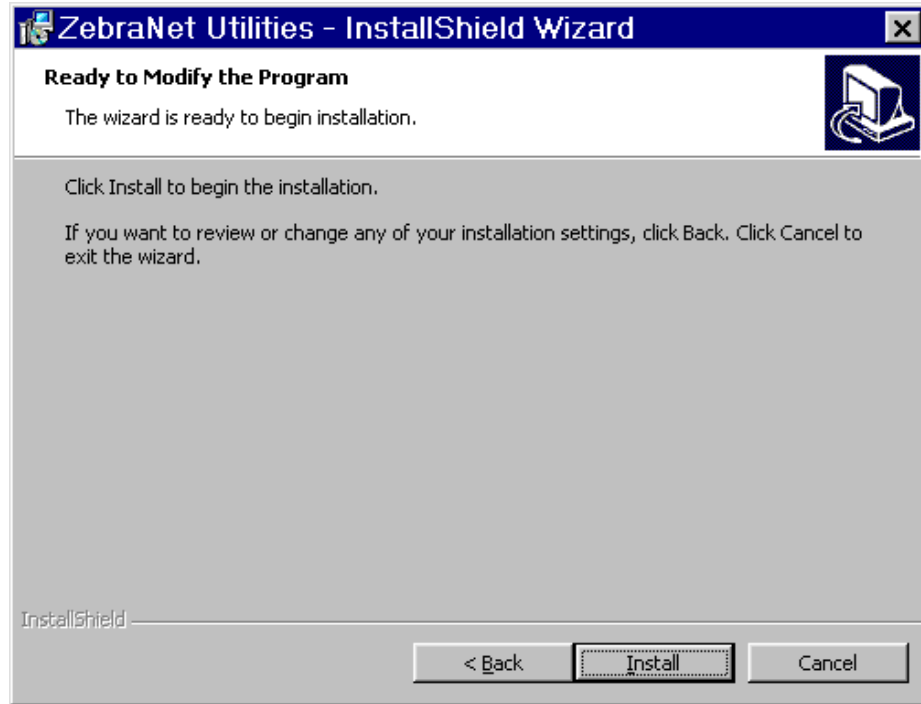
ZebraNet Utilities - InstallShield Wizard

Ready to Modify the Program

The wizard is ready to begin installation.

Click Install to begin the installation.

If you want to review or change any of your installation settings, click Back. Click Cancel to exit the wizard.

InstallShield

< Back

Install

Cancel